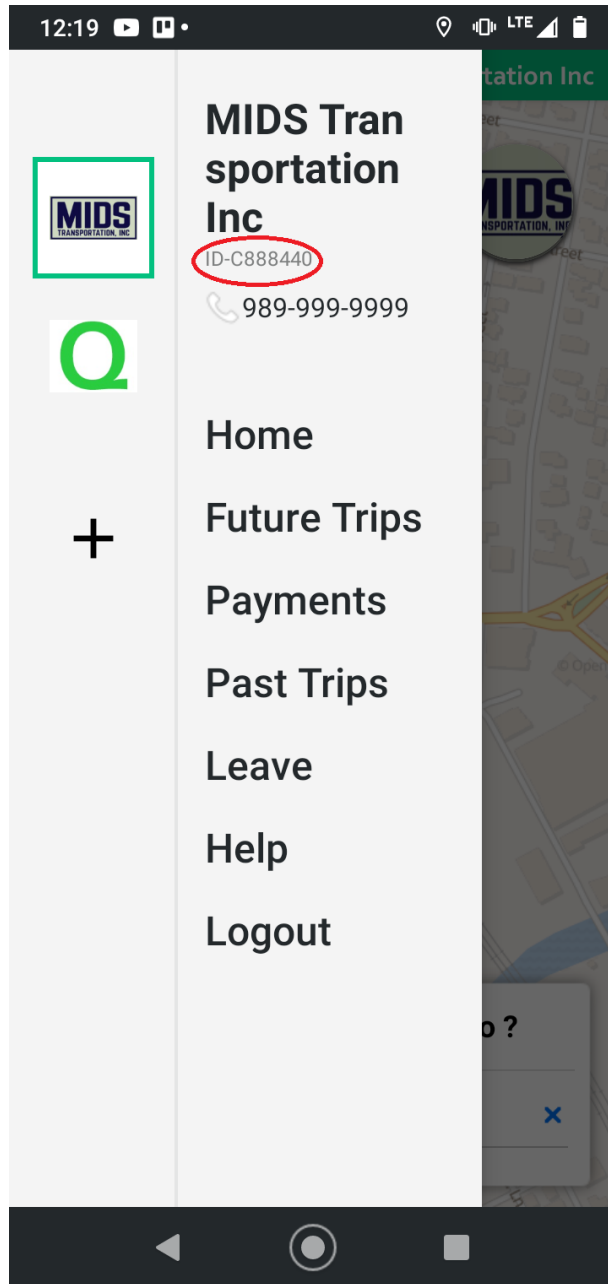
12:19

LTE

MIDS TRANSPORTATION, INC

Q

+

MIDS Tran sportation Inc

ID-C888440

989-999-9999

Home

Future Trips

Payments

Past Trips

Leave

Help

Logout

tation Inc

MIDS TRANSPORTATION, INC

o ?

×